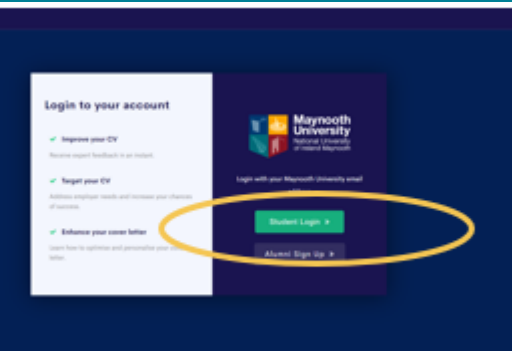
Login to your account

Improve your CV

Receive expert feedback in an instant.

Target your CV

Address employer needs and increase your chances of success.

Enhance your cover letter

Learn how to optimise and personalise your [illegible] letter.

Maynooth University
National University of Ireland Maynooth

Login with your Maynooth University email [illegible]

Student Login >

Alumni Sign Up >